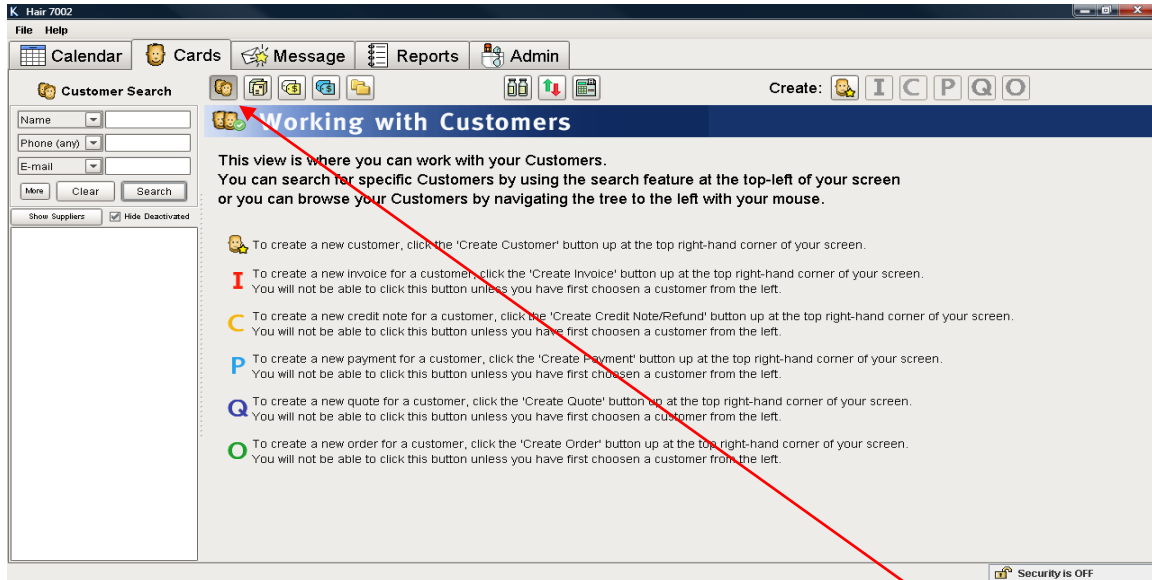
K Hair 7002
File Help
Calendar Cards Message Reports Admin
Customer Search
Create: I C P Q O
Name
Phone (any)
E-mail
More Clear Search
Show Suppliers Hide Deactivated

Working with Customers

This view is where you can work with your Customers.
You can search for specific Customers by using the search feature at the top-left of your screen or you can browse your Customers by navigating the tree to the left with your mouse.

To create a new customer, click the 'Create Customer' button up at the top right-hand corner of your screen.

I To create a new invoice for a customer, click the 'Create Invoice' button up at the top right-hand corner of your screen. You will not be able to click this button unless you have first choosen a customer from the left.

C To create a new credit note for a customer, click the 'Create Credit Note/Refund' button up at the top right-hand corner of your screen. You will not be able to click this button unless you have first choosen a customer from the left.

P To create a new payment for a customer, click the 'Create Payment' button up at the top right-hand corner of your screen. You will not be able to click this button unless you have first choosen a customer from the left.

Q To create a new quote for a customer, click the 'Create Quote' button up at the top right-hand corner of your screen. You will not be able to click this button unless you have first choosen a customer from the left.

O To create a new order for a customer, click the 'Create Order' button up at the top right-hand corner of your screen. You will not be able to click this button unless you have first choosen a customer from the left.

Security is OFF